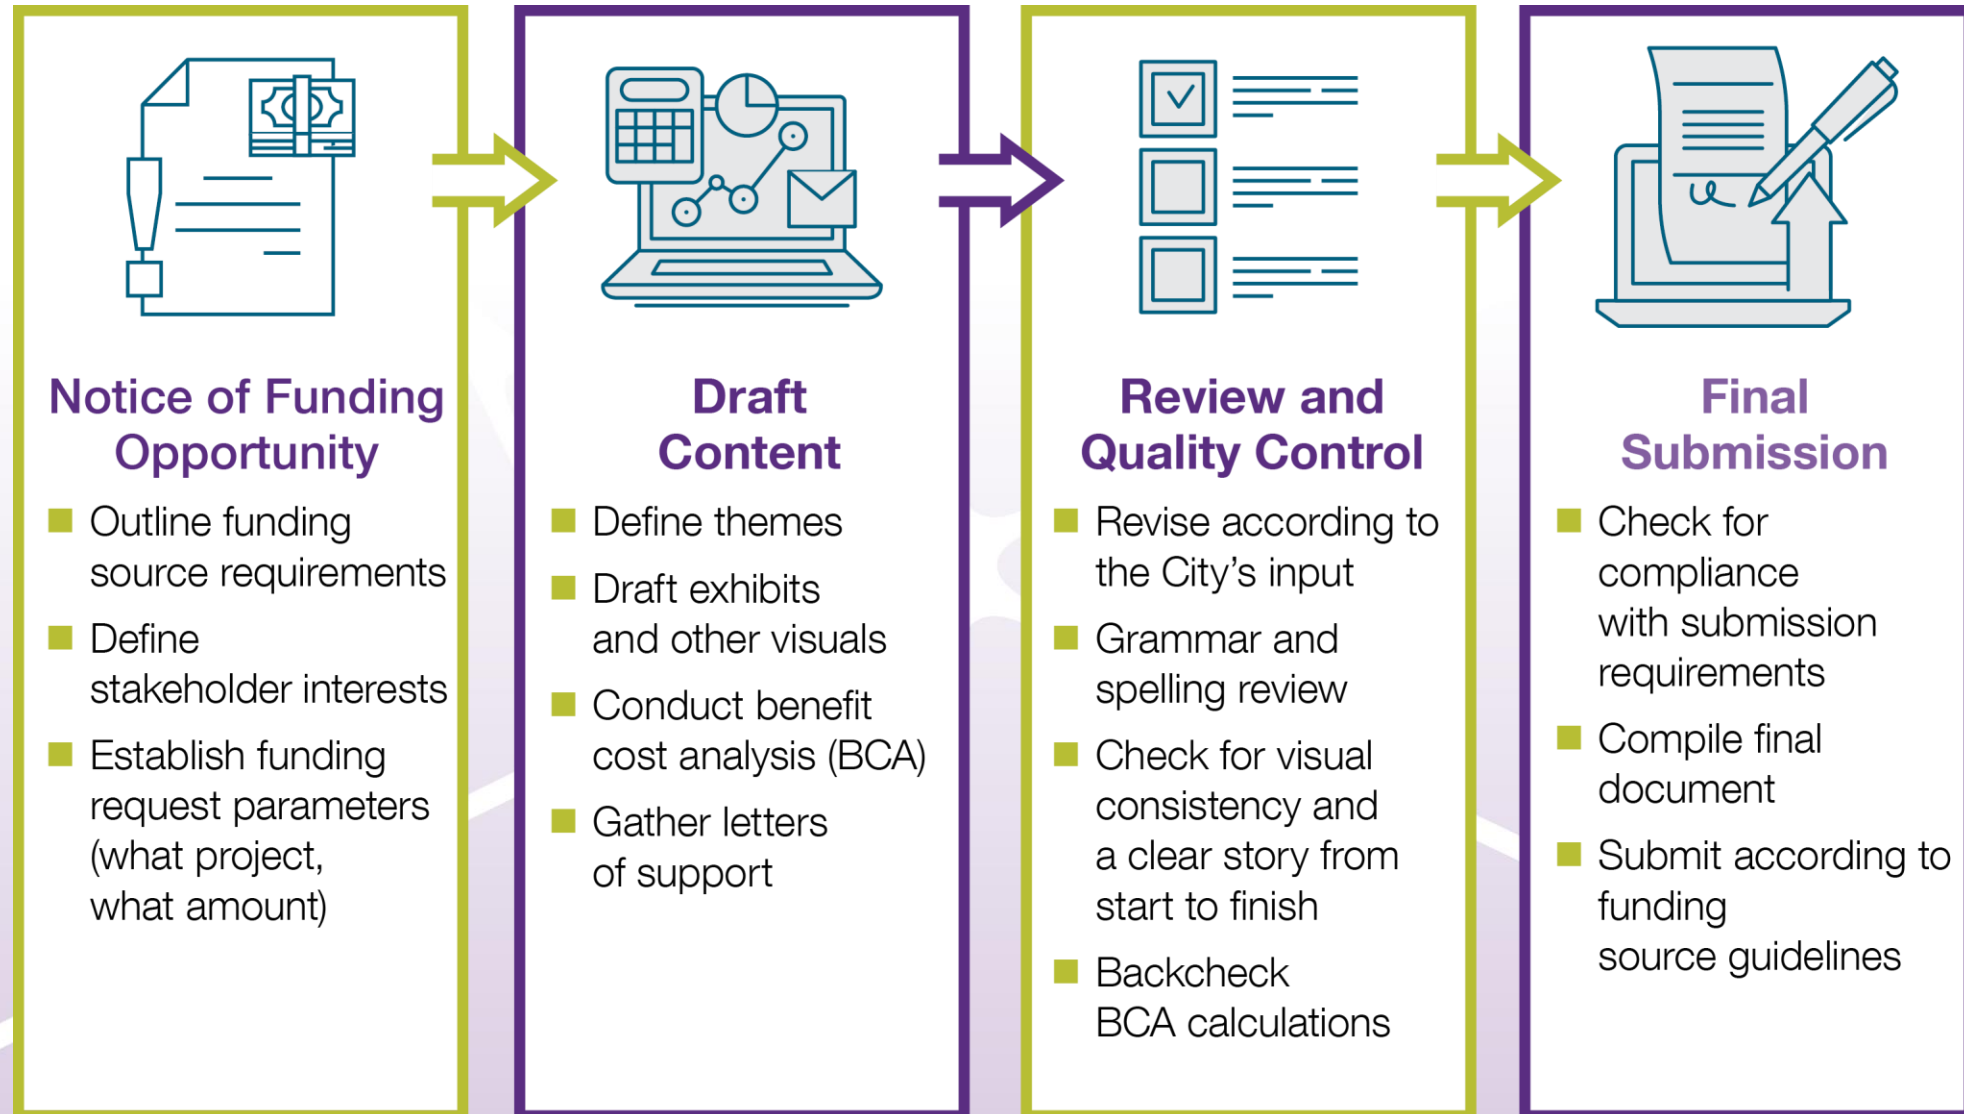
Notice of Funding Opportunity

- Outline funding source requirements
- Define stakeholder interests
- Establish funding request parameters (what project, what amount)

Draft Content

- Define themes
- Draft exhibits and other visuals
- Conduct benefit cost analysis (BCA)
- Gather letters of support

Review and Quality Control

- Revise according to the City's input
- Grammar and spelling review
- Check for visual consistency and a clear story from start to finish
- Backcheck BCA calculations

Final Submission

- Check for compliance with submission requirements
- Compile final document
- Submit according to funding source guidelines